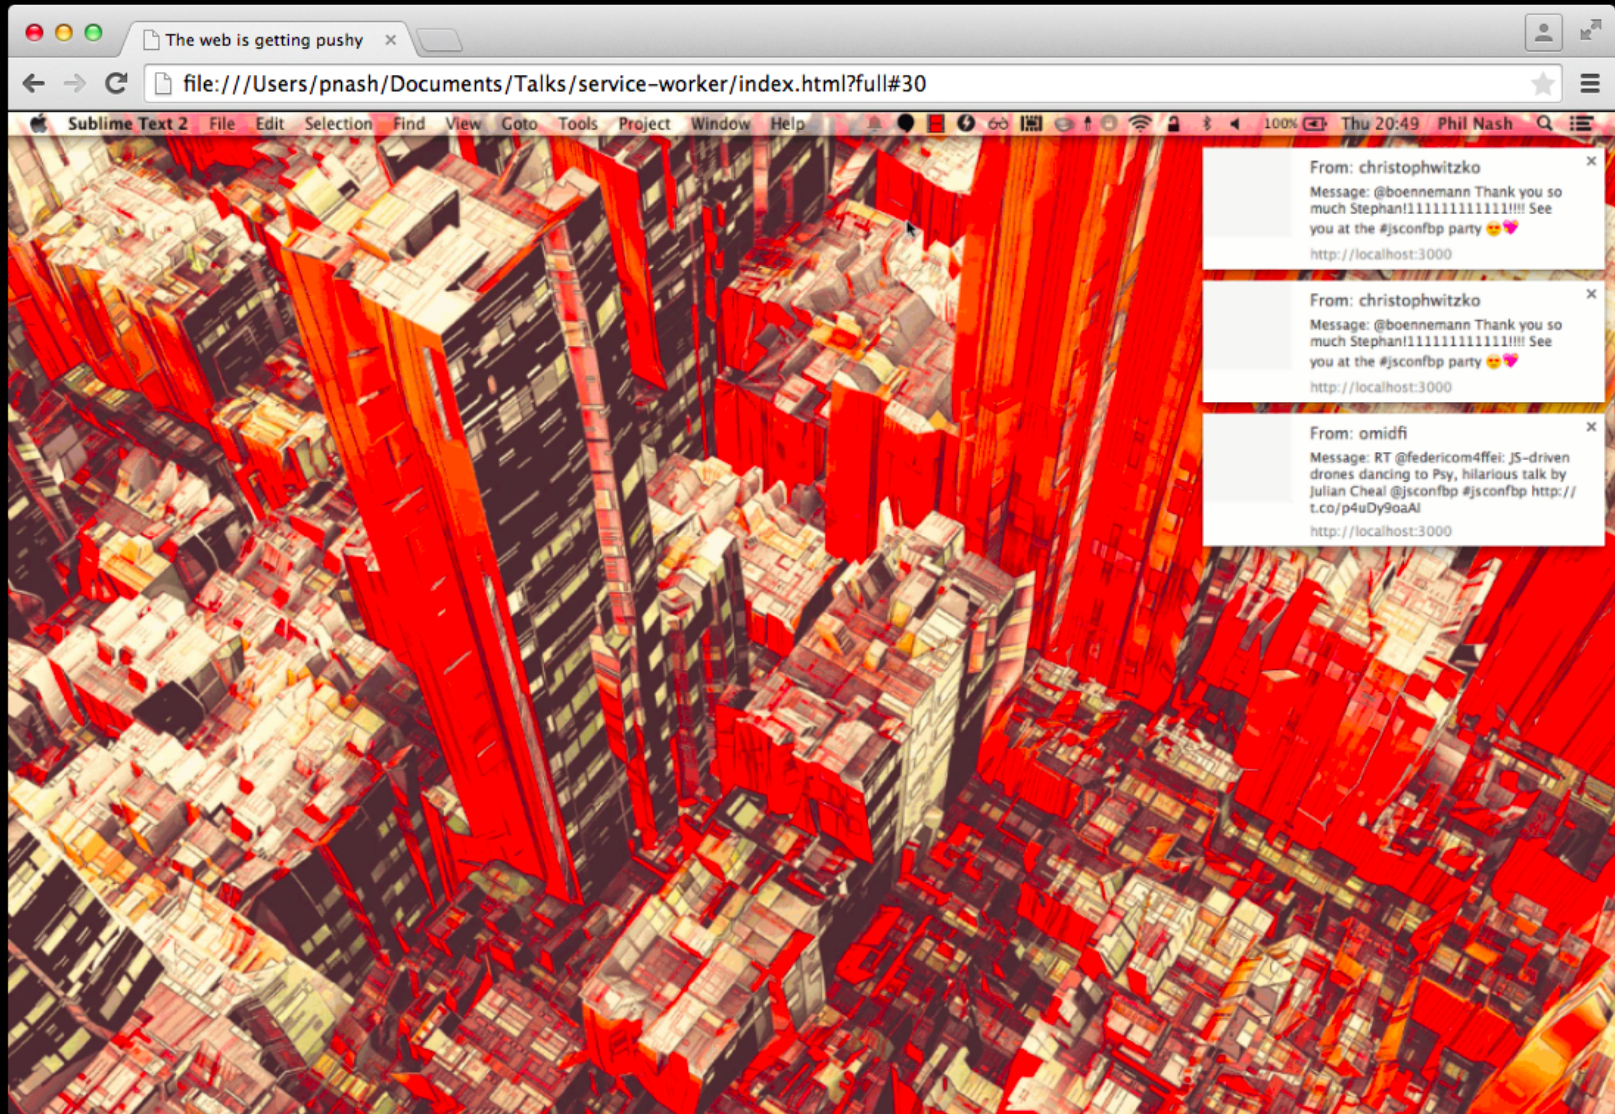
The web is getting pushy ×

file:///Users/pnash/Documents/Talks/service-worker/index.html?full#30

Sublime Text 2 File Edit Selection Find View Goto Tools Project Window Help 100% Thu 20:49 Phil Nash

From: christophwitzko
Message: @boennemann Thank you so much Stephan!11111111111!!!! See you at the #jsconfbp party 😊💖
http://localhost:3000

From: christophwitzko
Message: @boennemann Thank you so much Stephan!11111111111!!!! See you at the #jsconfbp party 😊💖
http://localhost:3000

From: omidfi
Message: RT @federicom4ffei: JS-driven drones dancing to Psy, hilarious talk by Julian Cheal @jsconfbp #jsconfbp http://t.co/p4uDy9oaAl
http://localhost:3000